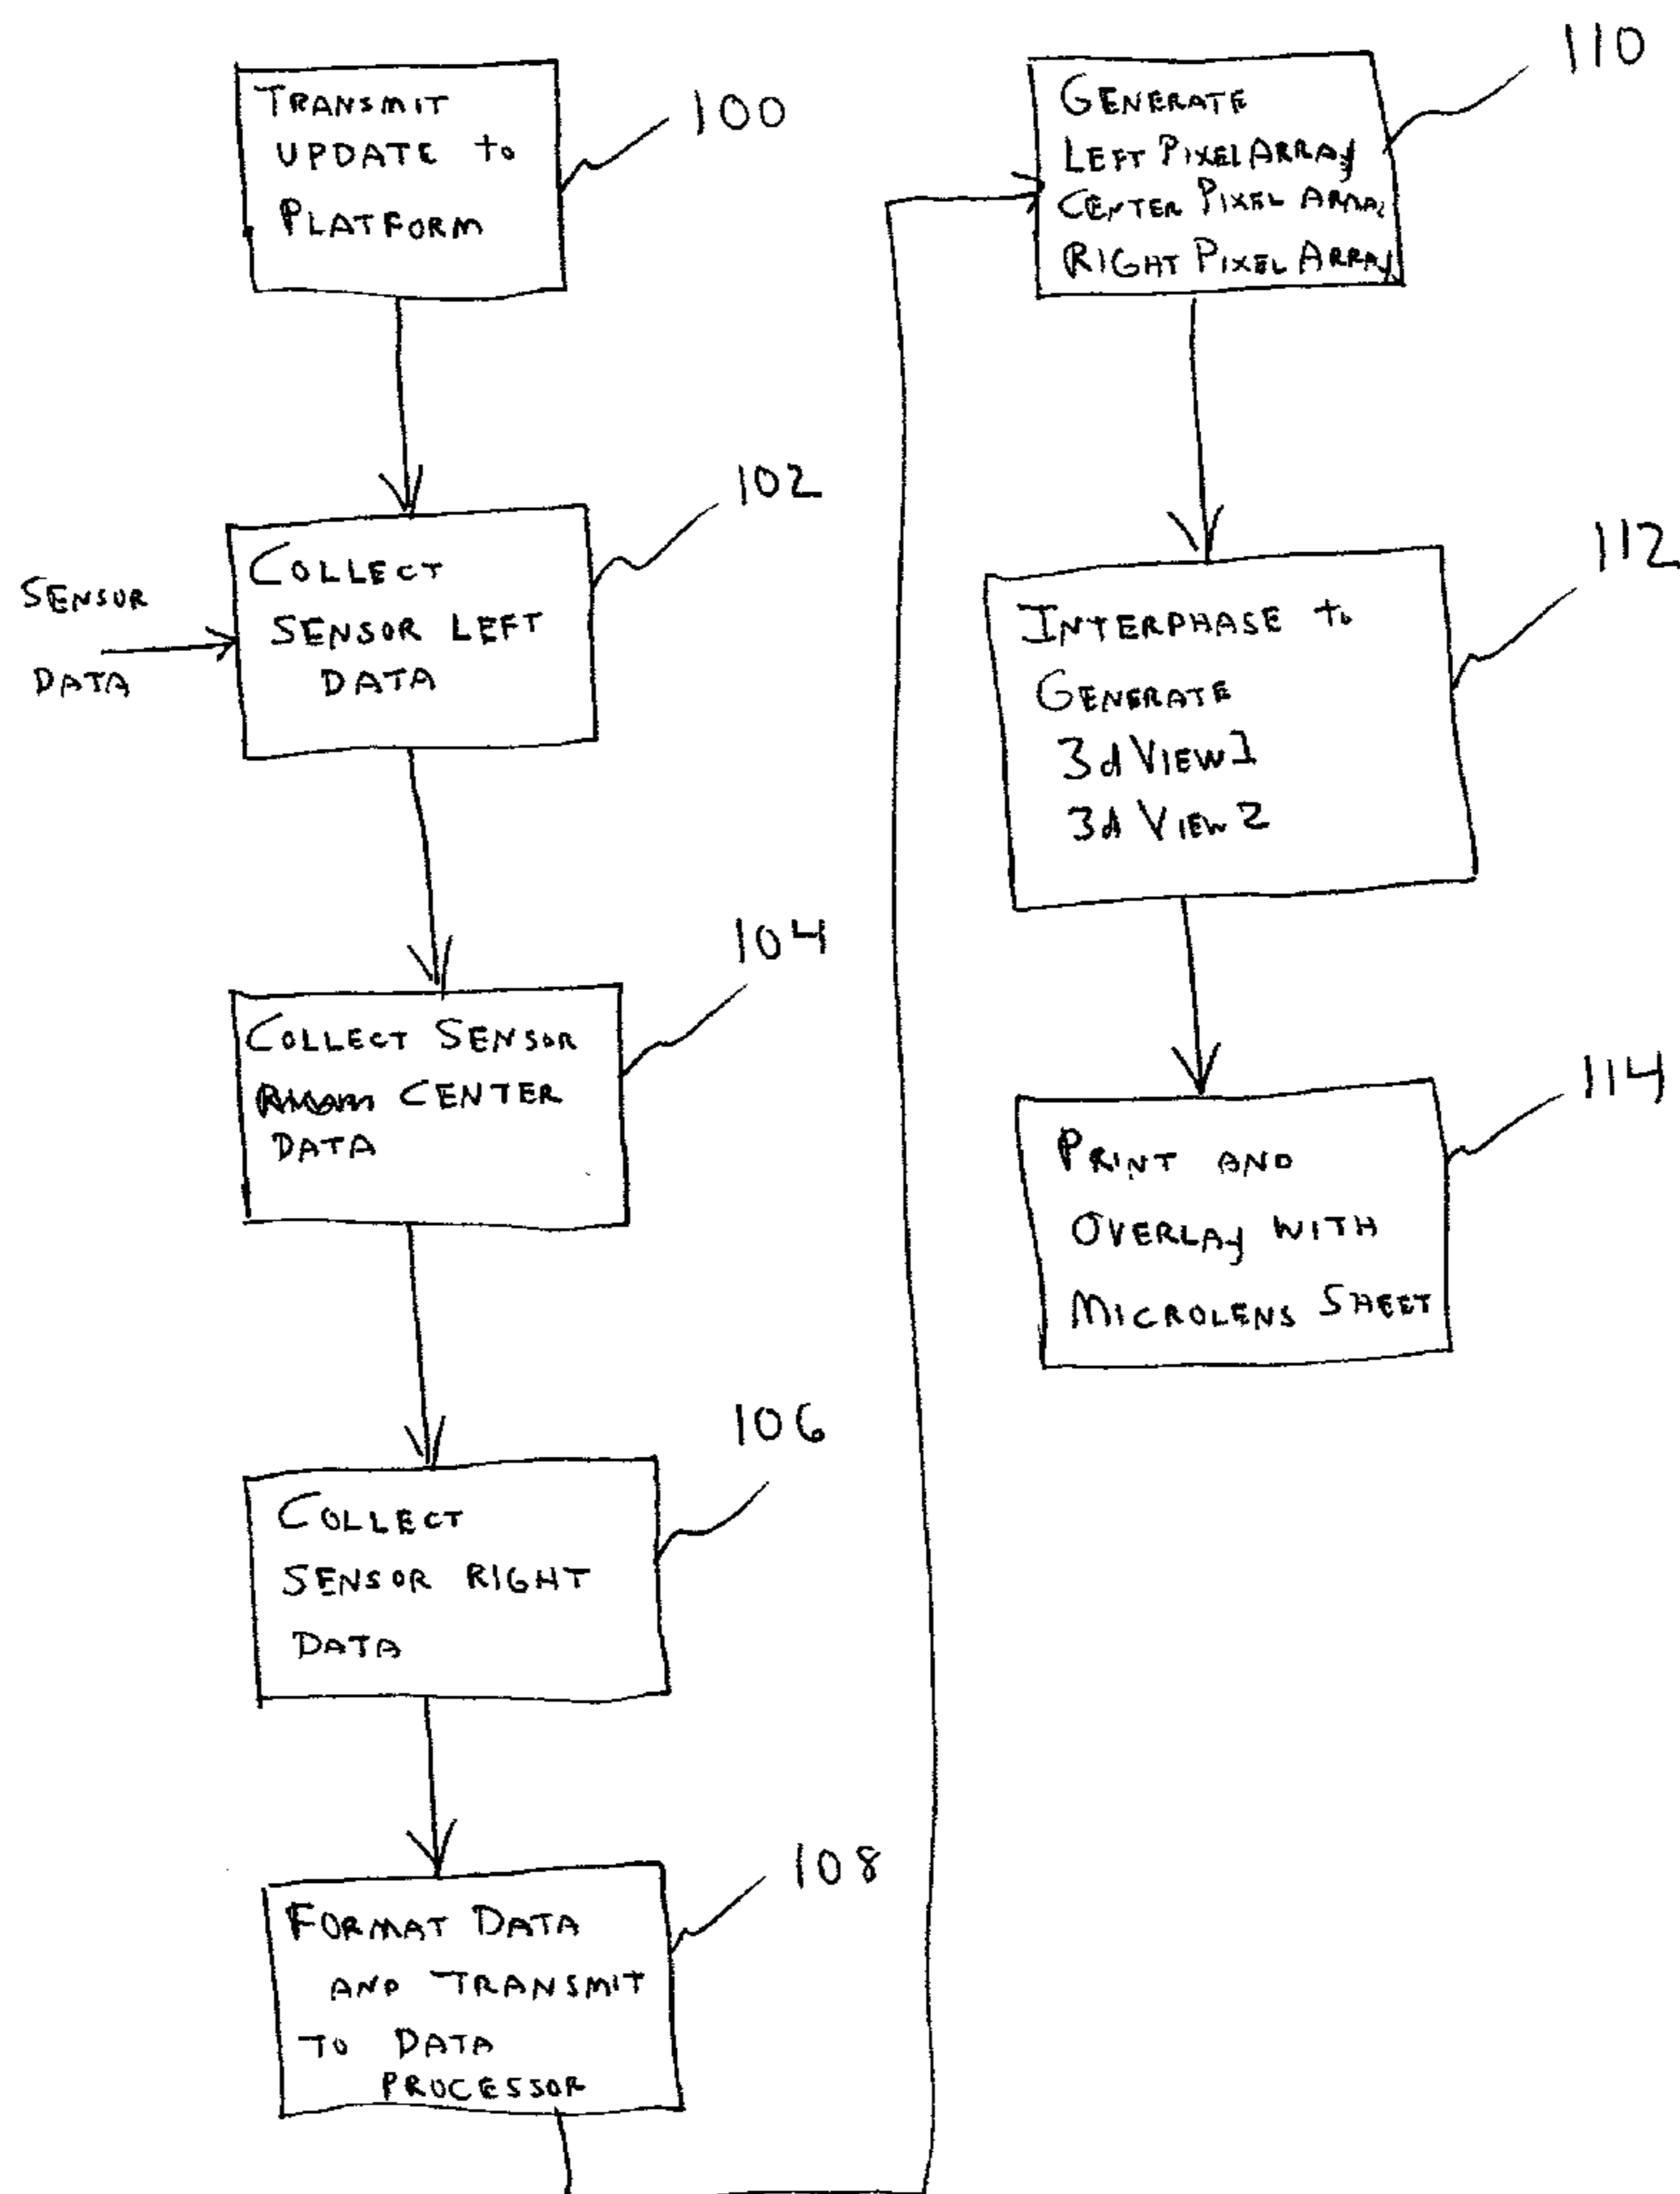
TRANSMIT UPDATE to PLATFORM

100

SENSOR DATA

COLLECT SENSOR LEFT DATA

102

COLLECT SENSOR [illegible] CENTER DATA

104

COLLECT SENSOR RIGHT DATA

106

FORMAT DATA AND TRANSMIT TO DATA PROCESSOR

108

GENERATE LEFT PIXEL ARRAY CENTER PIXEL ARRAY RIGHT PIXEL ARRAY

110

INTERPHASE to GENERATE 3d View1 3d View2

112

PRINT AND OVERLAY WITH MICROLENS SHEET

114